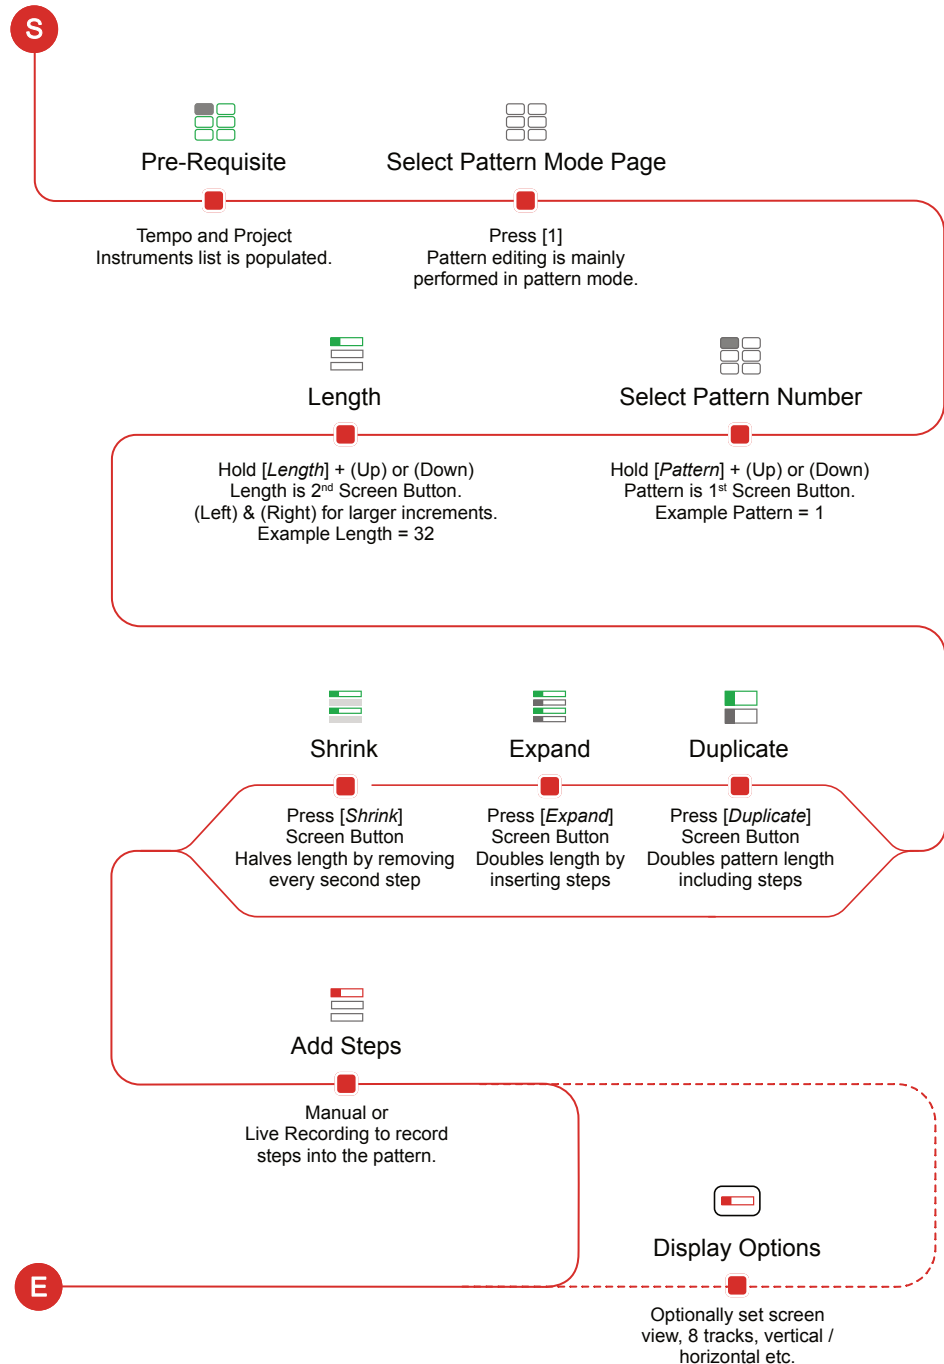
S

Pre-Requisite

Tempo and Project Instruments list is populated.

Select Pattern Mode Page

Press [1]
Pattern editing is mainly performed in pattern mode.

Length

Hold [*Length*] + (Up) or (Down)
Length is 2$^{nd}$ Screen Button.
(Left) & (Right) for larger increments.
Example Length = 32

Select Pattern Number

Hold [*Pattern*] + (Up) or (Down)
Pattern is 1$^{st}$ Screen Button.
Example Pattern = 1

Shrink

Press [*Shrink*]
Screen Button
Halves length by removing every second step

Expand

Press [*Expand*]
Screen Button
Doubles length by inserting steps

Duplicate

Press [*Duplicate*]
Screen Button
Doubles pattern length including steps

Add Steps

Manual or
Live Recording to record steps into the pattern.

Display Options

Optionally set screen view, 8 tracks, vertical / horizontal etc.

E